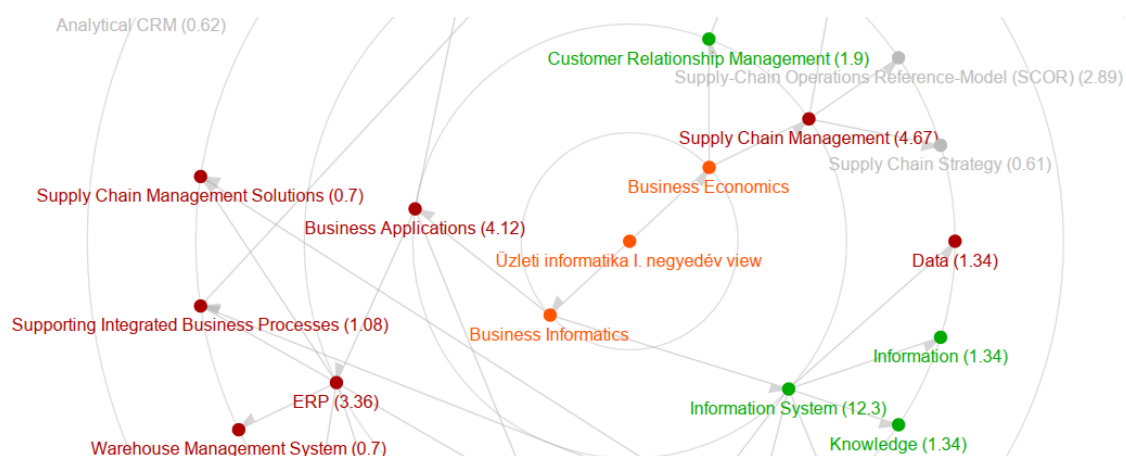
Analytical CRM (0.62)

Customer Relationship Management (1.9)

Supply-Chain Operations Reference-Model (SCOR) (2.89)

Supply Chain Management (4.67)

Supply Chain Strategy (0.61)

Business Economics

Supply Chain Management Solutions (0.7)

Business Applications (4.12)

Üzleti informatika I. negyedév view

Data (1.34)

Supporting Integrated Business Processes (1.08)

Business Informatics

Information (1.34)

ERP (3.36)

Information System (12.3)

Knowledge (1.34)

Warehouse Management System (0.7)